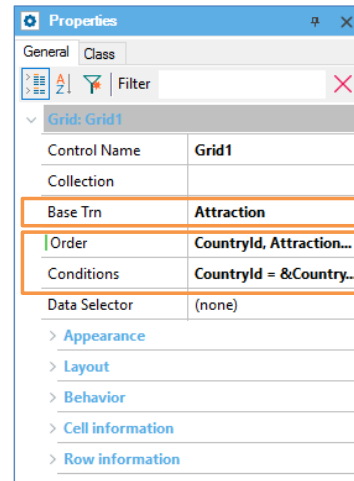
Properties

General | Class

Filter

Grid: Grid1

| Control Name | Grid1 |
|---|---|
| Collection | |
| Base Trn | Attraction |
| Order | CountryId, Attraction... |
| Conditions | CountryId = &Country... |
| Data Selector | (none) |

Appearance

Layout

Behavior

Cell information

Row information